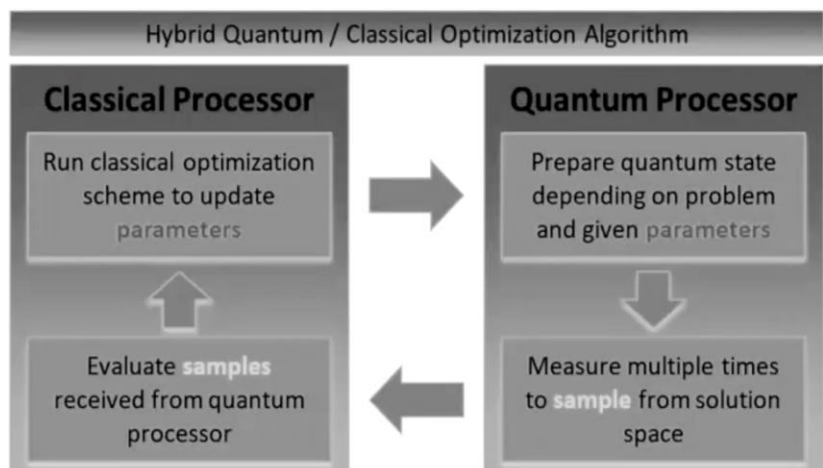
Hybrid Quantum / Classical Optimization Algorithm

Classical Processor

Run classical optimization scheme to update parameters

Evaluate samples received from quantum processor

Quantum Processor

Prepare quantum state depending on problem and given parameters

Measure multiple times to sample from solution space